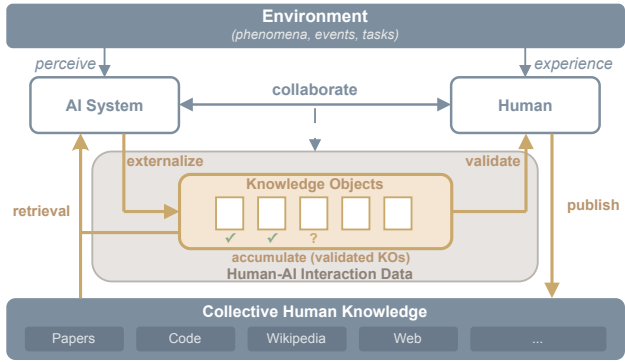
Environment
(phenomena, events, tasks)

perceive

experience

AI System

collaborate

Human

externalize

validate

Knowledge Objects

retrieval

publish

✓ ✓ ?

accumulate (validated KOs)
Human-AI Interaction Data

Collective Human Knowledge

Papers

Code

Wikipedia

Web

...